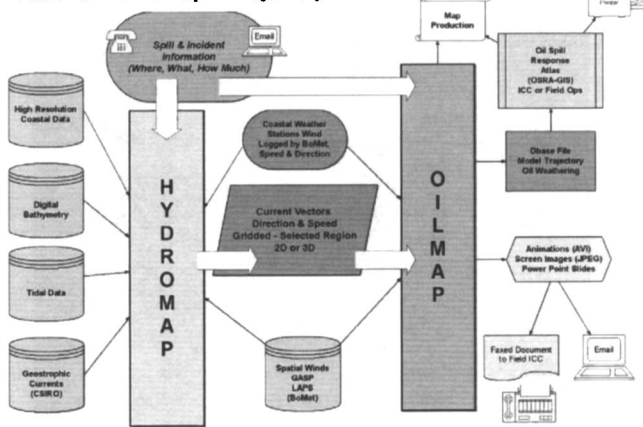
Email

Spill & Incident Information (Where, What, How Much)

Map Production

Printer

Oil Spill Response Atlas (OSRA-GIS) ICC or Field Ops

High Resolution Coastal Data

Digital Bathymetry

Tidal Data

Geostrophic Currents (CSIRO)

H Y D R O M A P

Coastal Weather Stations Wind Logged by BoMet, Speed & Direction

Current Vectors Direction & Speed Gridded - Selected Region 2D or 3D

Spatial Winds GASP LAPS (BoMet)

O I L M A P

Dbase File Model Trajectory Oil Weathering

Animations (AVI) Screen Images (JPEG) Power Point Slides

Faxed Document to Field ICC

Email